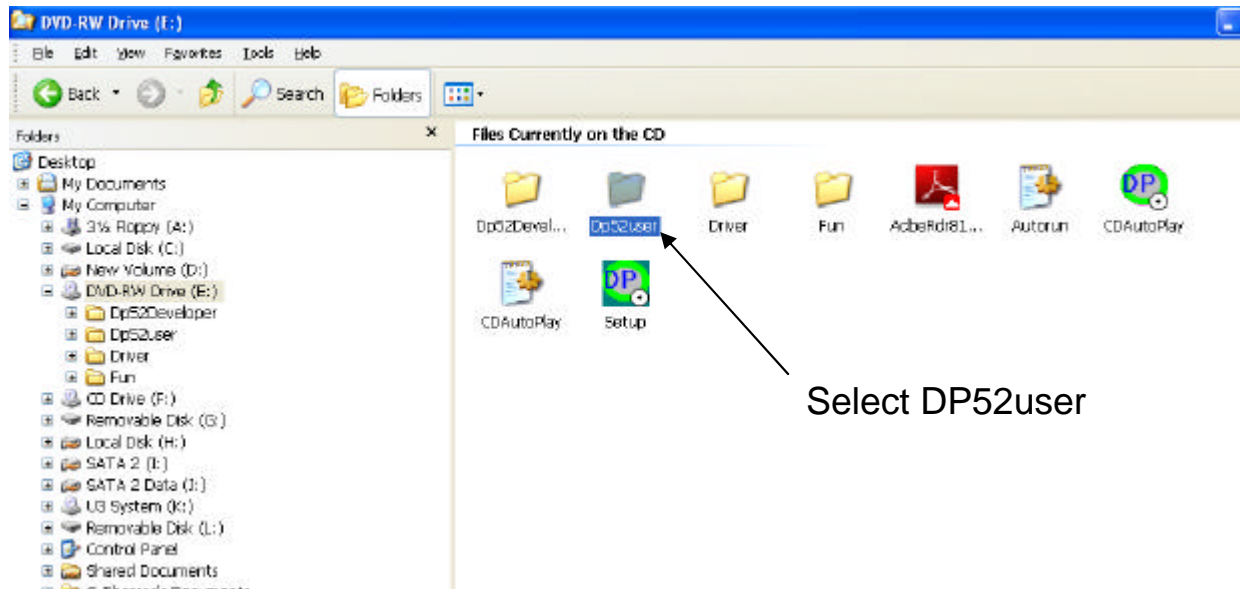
DVD-RW Drive (E:)

File Edit View Favorites Tools Help

Back Search Folders

Folders ×

Desktop
My Documents
My Computer
3½ Floppy (A:)
Local Disk (C:)
New Volume (D:)
DVD-RW Drive (E:)
Dp52Developer
Dp52user
Driver
Fun
CD Drive (F:)
Removable Disk (G:)
Local Disk (H:)
SATA 2 (I:)
SATA 2 Data (J:)
U3 System (K:)
Removable Disk (L:)
Control Panel
Shared Documents
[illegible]

Files Currently on the CD

Dp52Devel...
Dp52user
Driver
Fun
AcbeRdr81...
Autorun
CDAutoPlay
CDAutoPlay
Setup

Select DP52user